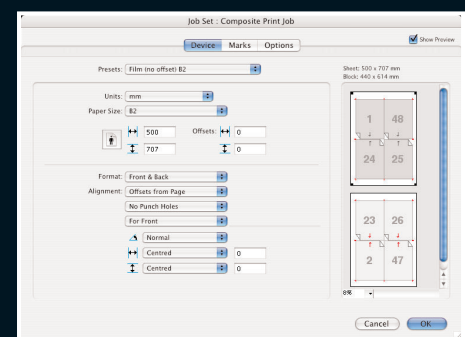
Job Set : Composite Print Job

Device Marks Options

Show Preview

Presets: Film (no offset) B2

Sheet: 500 x 707 mm
Block: 440 x 614 mm

Units: mm

Paper Size: B2

500

Offsets: 0

707

0

Format: Front & Back

Alignment: Offsets from Page

No Punch Holes

For Front

Normal

Centred 0

Centred 0

1 48

24 25

23 26

2 47

8%

Cancel OK